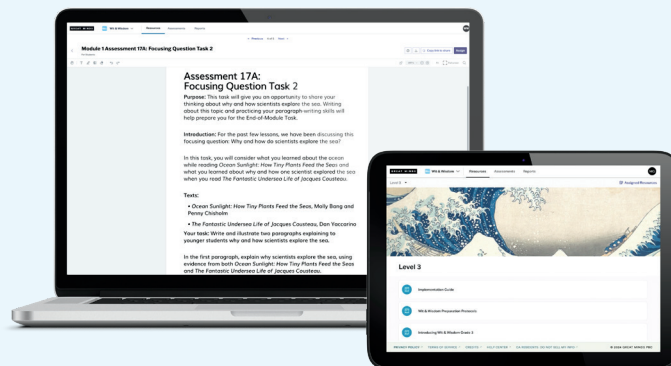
GREAT MINDS  Wit & Wisdom  Resources  Assessments  Reports

Module 1 Assessment 17A: Focusing Question Task 2

Assessment 17A:
Focusing Question Task 2

Purpose: This task will give you an opportunity to share your thinking about why and how scientists explore the sea. Writing about this topic and practicing your paragraph-writing skills will help prepare you for the End-of-Module Task.

Introduction: For the past few lessons, we have been discussing this focusing question: Why and how do scientists explore the sea?

In this task, you will consider what you learned about the ocean while reading Ocean Sunlight: How Tiny Plants Feed the Seas and what you learned about why and how one scientist explored the sea when you read The Fantastic Undersea Life of Jacques Cousteau.

Texts:

• Ocean Sunlight: How Tiny Plants Feed the Seas, Molly Bang and Penny Chisholm

• The Fantastic Undersea Life of Jacques Cousteau, Dan Yaccarino

Your task: Write and illustrate two paragraphs explaining to younger students why and how scientists explore the sea.

In the first paragraph, explain why scientists explore the sea, using evidence from both Ocean Sunlight: How Tiny Plants Feed the Seas and The Fantastic Undersea Life of Jacques Cousteau.

GREAT MINDS  Wit & Wisdom  Resources  Assessments  Reports

Level 3

Assigned Resources

Level 3

Implementation Guide

Wit & Wisdom Preparation Protocol

Introducing Wit & Wisdom Grade 3

© 2024 GREAT MINDS PBC